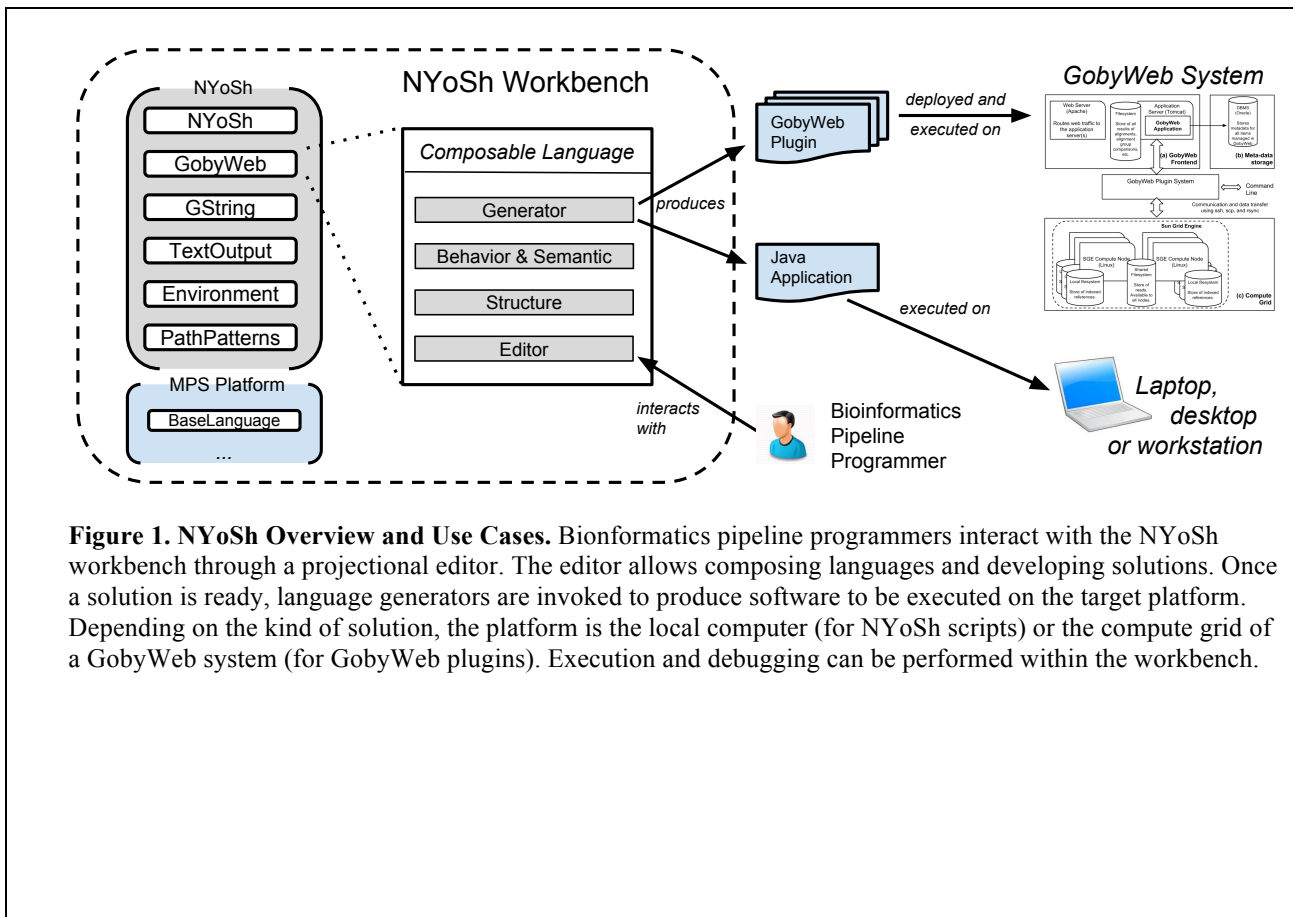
NYoSh Workbench

NYoSh

NYoSh

GobyWeb

GString

TextOutput

Environment

PathPatterns

MPS Platform

BaseLanguage

...

Composable Language

Generator

Behavior & Semantic

Structure

Editor

produces

interacts with

GobyWeb Plugin

deployed and executed on

GobyWeb System

Web Server (Apache)

Routes web traffic to the application server(s)

Filesystem

Store of all results of alignments, group comparisons, etc.

Application Server (Tomcat)

GobyWeb Application

(a) GobyWeb Frontend

DBMS (Oracle)

Stores metadata for all items managed in GobyWeb

(b) Meta-data storage

GobyWeb Plugin System

Command Line

Communication and data transfer using ssh, scp, and rsync

Sun Grid Engine

SGE Compute Node (Linux)

SGE Compute Node (Linux)

Local filesystem

Store of indexed references

Shared Filesystem

Store of reads. Available to all nodes.

Local filesystem

Store of indexed references

(c) Compute Grid

Java Application

executed on

Laptop, desktop or workstation

Bioinformatics Pipeline Programmer

**Figure 1. NYoSh Overview and Use Cases.** Bionformatics pipeline programmers interact with the NYoSh workbench through a projectional editor. The editor allows composing languages and developing solutions. Once a solution is ready, language generators are invoked to produce software to be executed on the target platform. Depending on the kind of solution, the platform is the local computer (for NYoSh scripts) or the compute grid of a GobyWeb system (for GobyWeb plugins). Execution and debugging can be performed within the workbench.